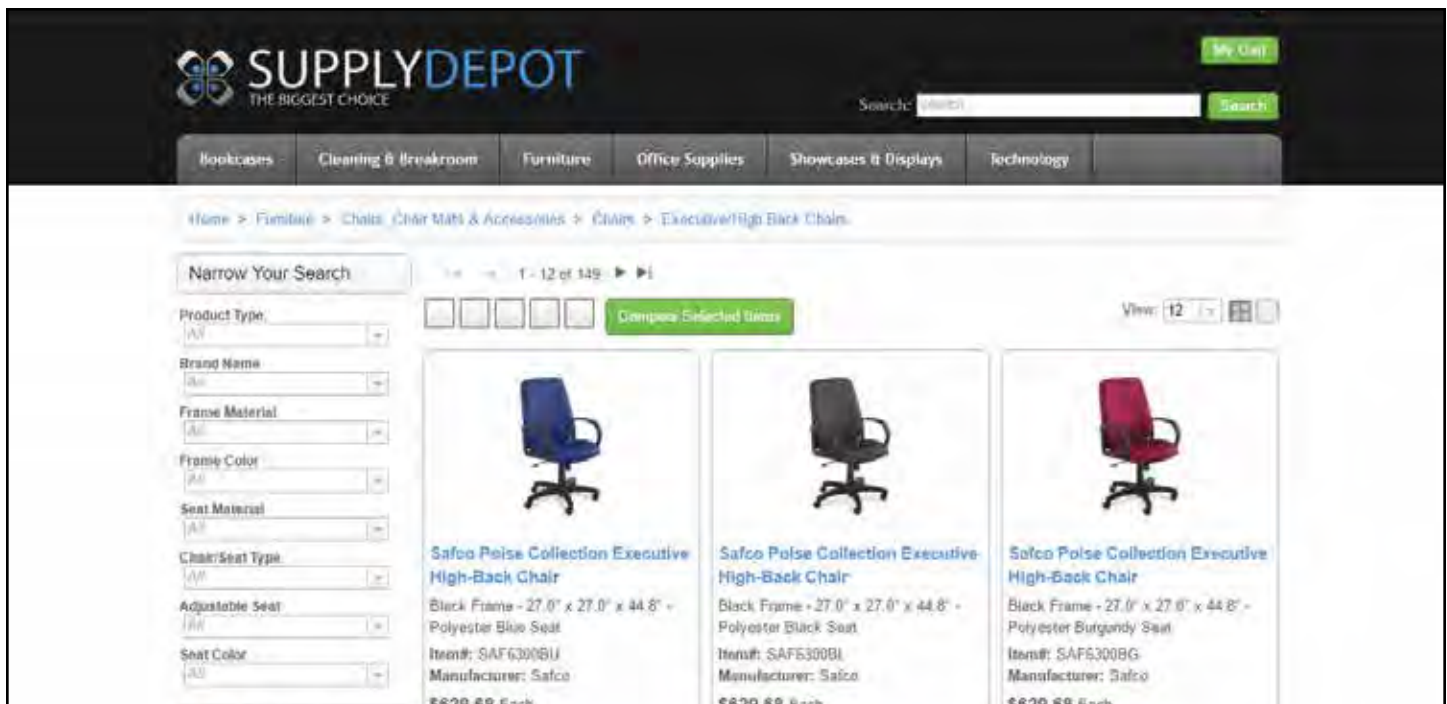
SUPPLYDEPOT
THE BIGGEST CHOICE

My Cart

Search: search Search

Bookcases | Cleaning & Breakroom | Furniture | Office Supplies | Showcases & Displays | Technology

Home > Furniture > Chairs, Chair Mats & Accessories > Chairs > Executive/High Back Chairs

Narrow Your Search

Product Type
All

Brand Name
All

Frame Material
All

Frame Color
All

Seat Material
All

Chair/Seat Type
All

Adjustable Seat
All

Seat Color
All

1 - 12 of 149

Compare Selected Items

View: 12

Safco Poise Collection Executive High-Back Chair
Black Frame - 27.0" x 27.0" x 44.8" - Polyester Blue Seat
Item#: SAF6300BU
Manufacturer: Safco
$629.68 Each

Safco Poise Collection Executive High-Back Chair
Black Frame - 27.0" x 27.0" x 44.8" - Polyester Black Seat
Item#: SAF6300BL
Manufacturer: Safco
$629.68 Each

Safco Poise Collection Executive High-Back Chair
Black Frame - 27.0" x 27.0" x 44.8" - Polyester Burgundy Seat
Item#: SAF6300BG
Manufacturer: Safco
$629.68 Each